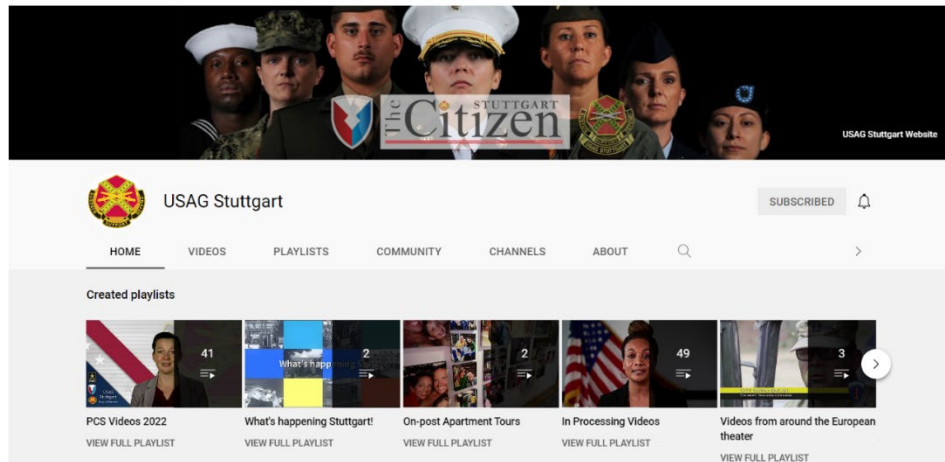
The Citizen STUTTGART

USAG Stuttgart Website

USAG Stuttgart

SUBSCRIBED

HOME VIDEOS PLAYLISTS COMMUNITY CHANNELS ABOUT

Created playlists

41
PCS Videos 2022
VIEW FULL PLAYLIST

What's happening
2
What's happening Stuttgart!
VIEW FULL PLAYLIST

2
On-post Apartment Tours
VIEW FULL PLAYLIST

49
In Processing Videos
VIEW FULL PLAYLIST

3
Videos from around the European theater
VIEW FULL PLAYLIST